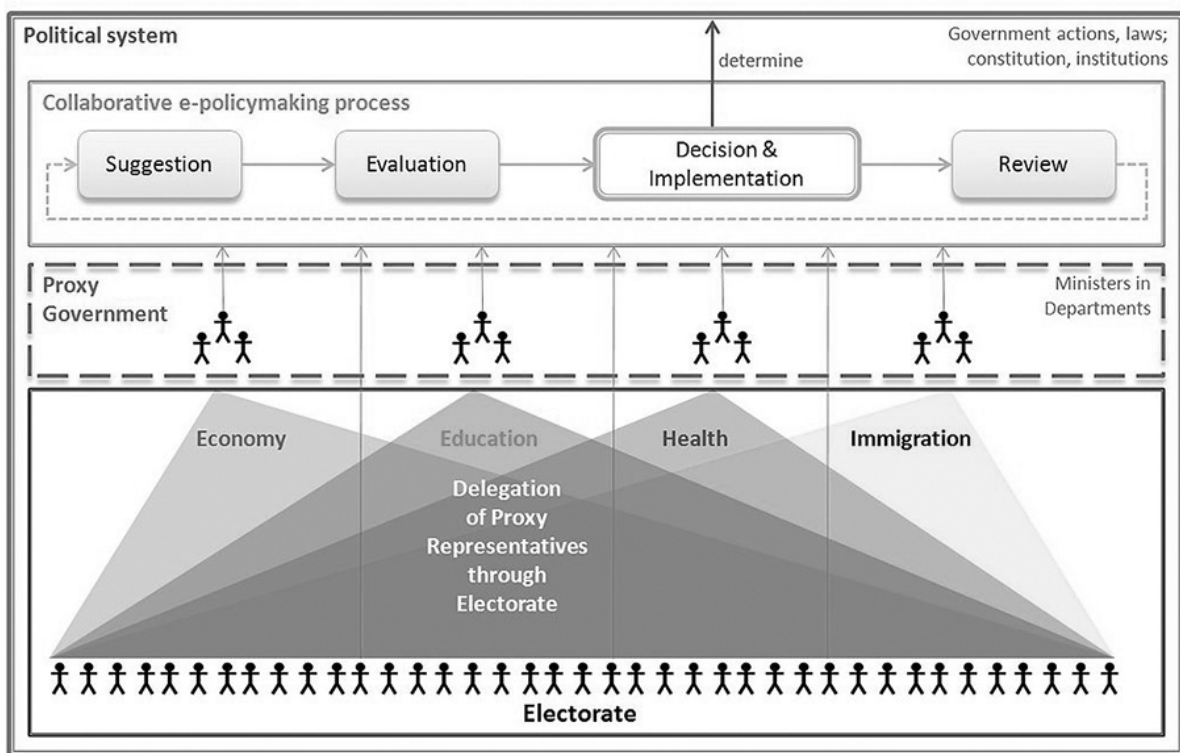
Political system

determine

Government actions, laws; constitution, institutions

Collaborative e-policymaking process

Suggestion

Evaluation

Decision & Implementation

Review

Proxy Government

Ministers in Departments

Economy

Education

Health

Immigration

Delegation of Proxy Representatives through Electorate

Electorate